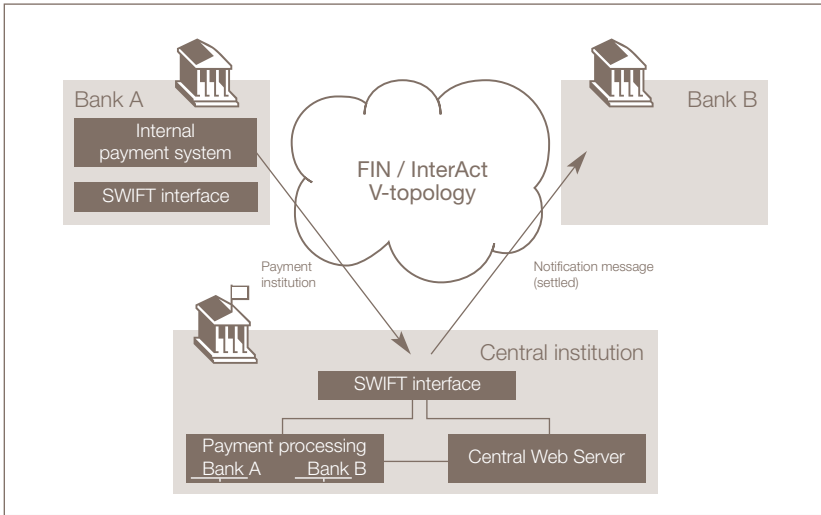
Bank A

Internal payment system

SWIFT interface

FIN / InterAct V-topology

Bank B

Payment institution

Notification message (settled)

Central institution

SWIFT interface

Payment processing

Bank A

Bank B

Central Web Server